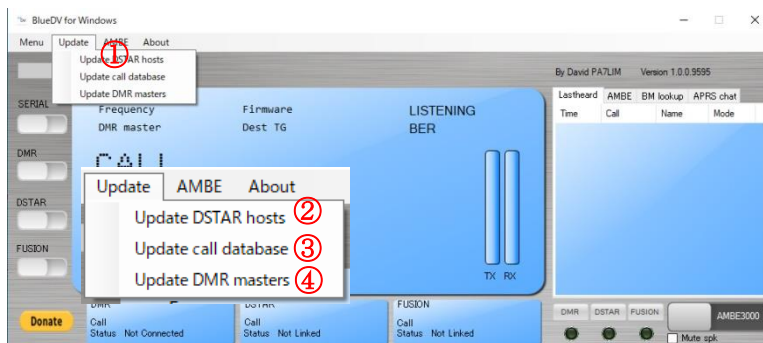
BlueDV for Windows

Menu Update AMBE About

①
Update DSTAR hosts
Update call database
Update DMR masters

By David PA7LIM Version 1.0.0.9595

SERIAL

DMR

DSTAR

FUSION

Frequency
DMR master

Firmware
Dest TG

LISTENING
BER

Update AMBE About

Update DSTAR hosts ②
Update call database ③
Update DMR masters ④

TX RX

Lastheard AMBE BM lookup APRS chat

| Time | Call | Name | Mode |
|---|---|---|---|

Donate

DMR
Call
Status Not Connected

DSTAR
Call
Status Not Linked

FUSION
Call
Status Not Linked

DMR DSTAR FUSION

AMBE3000

Mute spk